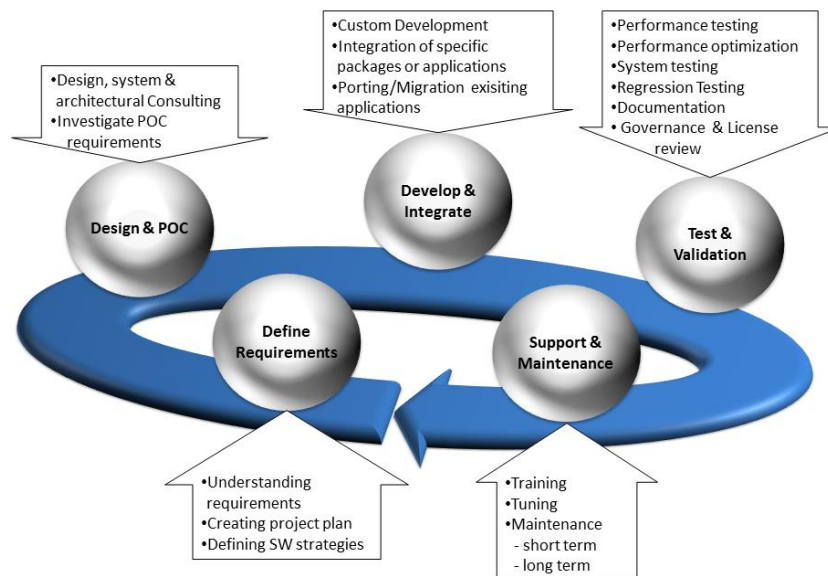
•Design, system & architectural Consulting
•Investigate POC requirements

•Custom Development
•Integration of specific packages or applications
•Porting/Migration exisiting applications

•Performance testing
•Performance optimization
•System testing
•Regression Testing
•Documentation
• Governance & License review

Design & POC

Develop & Integrate

Test & Validation

Define Requirements

Support & Maintenance

•Understanding requirements
•Creating project plan
•Defining SW strategies

•Training
•Tuning
•Maintenance
- short term
- long term